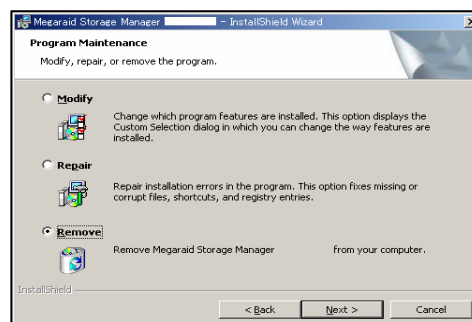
Megaraid Storage Manager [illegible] - InstallShield Wizard

Program Maintenance

Modify, repair, or remove the program.

Modify

Change which program features are installed. This option displays the Custom Selection dialog in which you can change the way features are installed.

Repair

Repair installation errors in the program. This option fixes missing or corrupt files, shortcuts, and registry entries.

Remove

Remove Megaraid Storage Manager from your computer.

InstallShield

< Back

Next >

Cancel